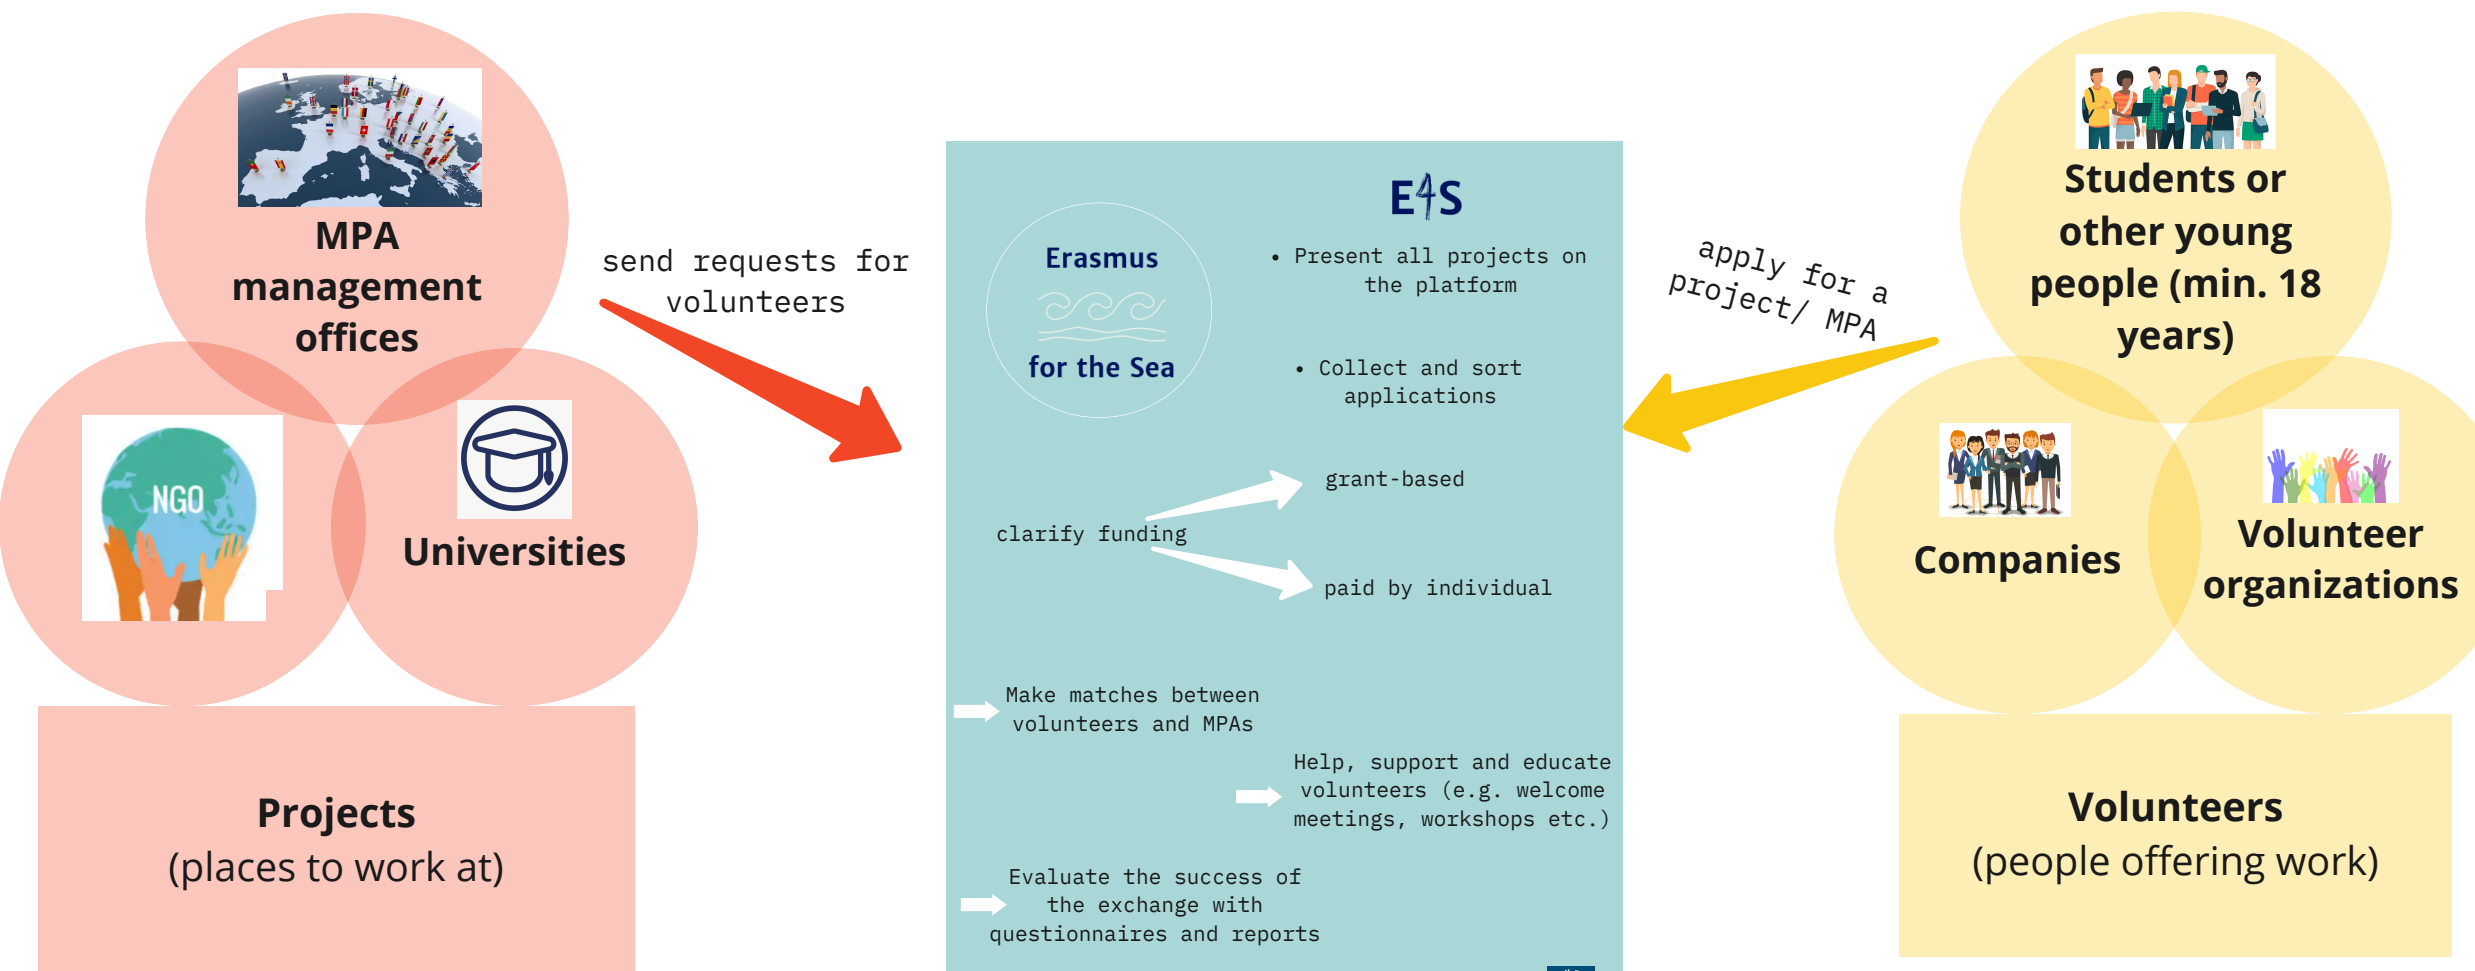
MPA management offices

NGO

Universities

Projects
(places to work at)

send requests for volunteers

E4S

Erasmus
for the Sea

• Present all projects on the platform

• Collect and sort applications

grant-based

clarify funding

paid by individual

Make matches between volunteers and MPAs

Help, support and educate volunteers (e.g. welcome meetings, workshops etc.)

Evaluate the success of the exchange with questionnaires and reports

apply for a project/ MPA

Students or other young people (min. 18 years)

Companies

Volunteer organizations

Volunteers
(people offering work)